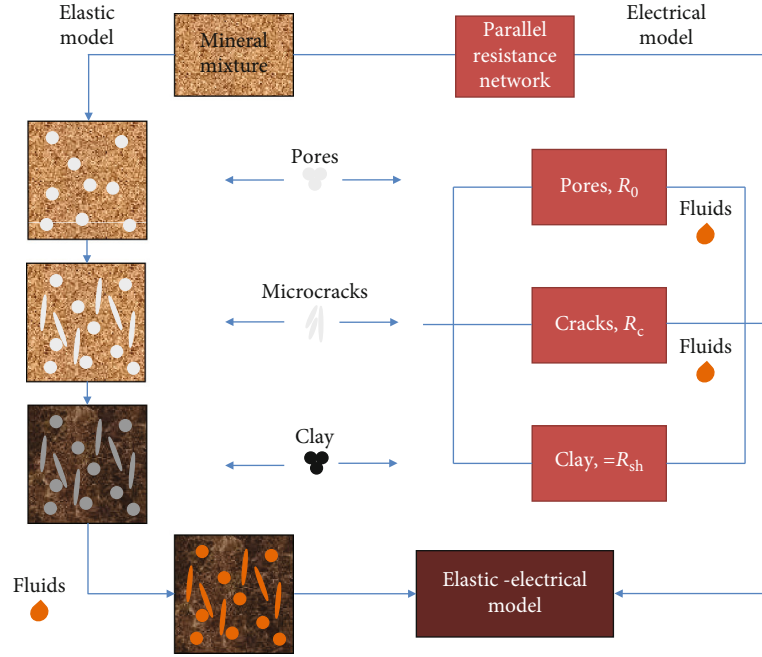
Elastic model

Mineral mixture

Parallel resistance network

Electrical model

Pores

Pores, $R_0$

Fluids

Microcracks

Cracks, $R_c$

Fluids

Clay

Clay, $=R_{sh}$

Fluids

Elastic -electrical model